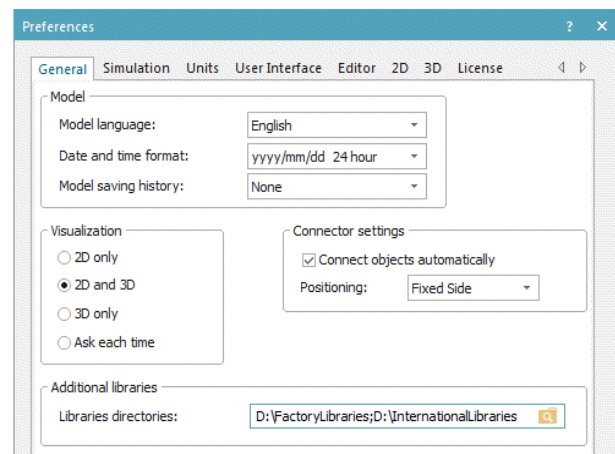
Preferences ? ✕

General Simulation Units User Interface Editor 2D 3D License

Model
Model language: English
Date and time format: yyyy/mm/dd 24 hour
Model saving history: None

Visualization
2D only
2D and 3D
3D only
Ask each time

Connector settings
Connect objects automatically
Positioning: Fixed Side

Additional libraries
Libraries directories: D:\FactoryLibraries;D:\InternationalLibraries